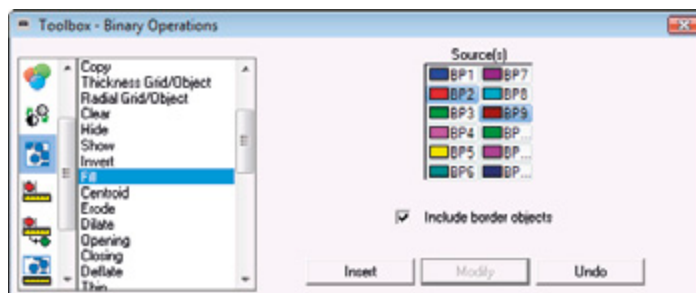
Toolbox - Binary Operations

Copy
Thickness Grid/Object
Radial Grid/Object
Clear
Hide
Show
Invert
Fill
Centroid
Erode
Dilate
Opening
Closing
Deflate
Thin

Source(s)

| | |
|---|---|
| BP1 | BP7 |
| BP2 | BP8 |
| BP3 | BP9 |
| BP4 | BP... |
| BP5 | BP... |
| BP6 | BP... |

Include border objects

Insert Modify Undo